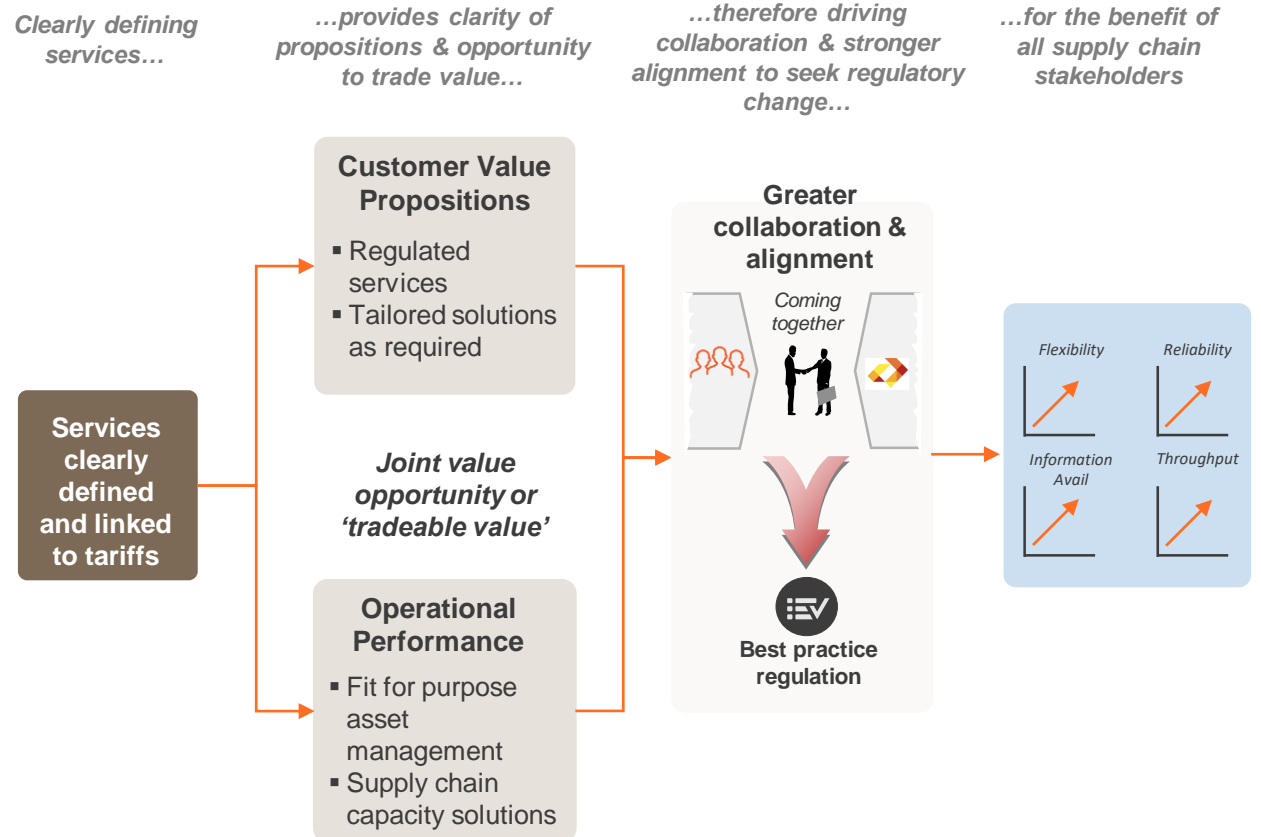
Clearly defining services…

…provides clarity of propositions & opportunity to trade value…

…therefore driving collaboration & stronger alignment to seek regulatory change…

…for the benefit of all supply chain stakeholders

Services clearly defined and linked to tariffs

Customer Value Propositions

▪ Regulated services
▪ Tailored solutions as required

Joint value opportunity or 'tradeable value'

Operational Performance

▪ Fit for purpose asset management
▪ Supply chain capacity solutions

Greater collaboration & alignment

Coming together

Best practice regulation

Flexibility

Reliability

Information Avail

Throughput